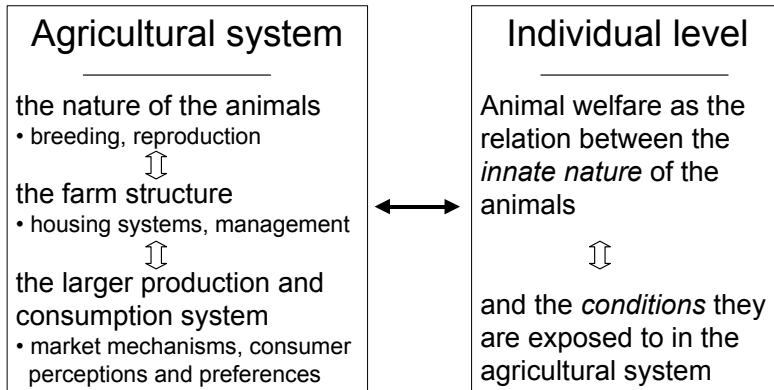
Agricultural system

the nature of the animals
• breeding, reproduction

the farm structure
• housing systems, management

the larger production and consumption system
• market mechanisms, consumer perceptions and preferences

Individual level

Animal welfare as the relation between the *innate nature* of the animals

and the *conditions* they are exposed to in the agricultural system